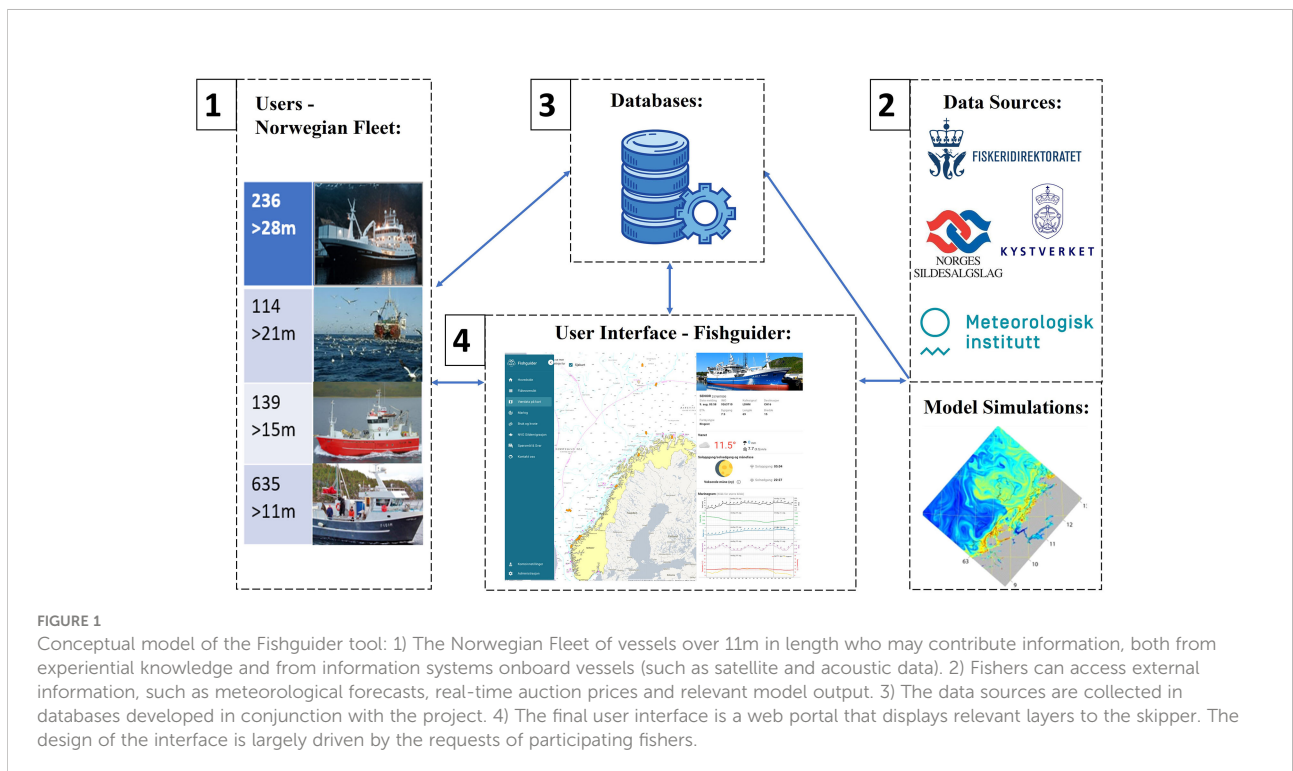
1

Users - Norwegian Fleet:

236 >28m

114 >21m

139 >15m

635 >11m

3

Databases:

2

Data Sources:

FISKERIDIREKTORATET

NORGES SILDESALGSLAG

KYSTVERKET

Meteorologisk institutt

4

User Interface - Fishguider:

Fishguider

11.5°

Model Simulations:

12

11

10

63

9

FIGURE 1

Conceptual model of the Fishguider tool: 1) The Norwegian Fleet of vessels over 11m in length who may contribute information, both from experiential knowledge and from information systems onboard vessels (such as satellite and acoustic data). 2) Fishers can access external information, such as meteorological forecasts, real-time auction prices and relevant model output. 3) The data sources are collected in databases developed in conjunction with the project. 4) The final user interface is a web portal that displays relevant layers to the skipper. The design of the interface is largely driven by the requests of participating fishers.